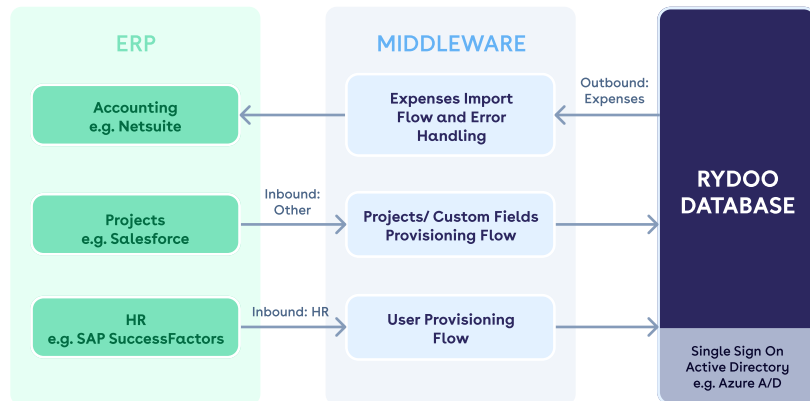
ERP

Accounting
e.g. Netsuite

Projects
e.g. Salesforce

HR
e.g. SAP SuccessFactors

MIDDLEWARE

Expenses Import Flow and Error Handling

Projects/ Custom Fields Provisioning Flow

User Provisioning Flow

Outbound: Expenses

Inbound: Other

Inbound: HR

RYDOO DATABASE

Single Sign On Active Directory e.g. Azure A/D